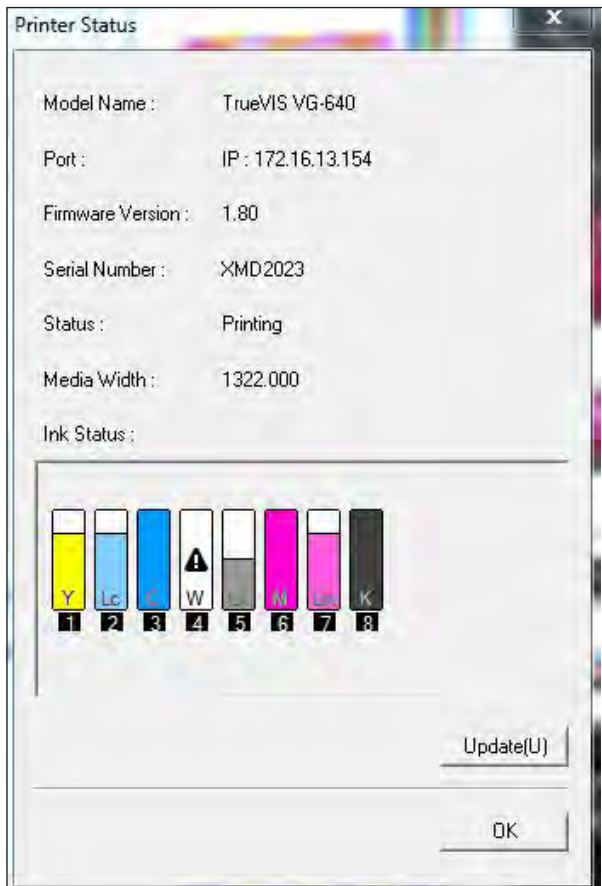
Printer Status

Model Name : TrueVIS VG-640

Port : IP : 172.16.13.154

Firmware Version : 1.80

Serial Number : XMD2023

Status : Printing

Media Width : 1322.000

Ink Status :

Y Lc C W Lk M Lm K
1 2 3 4 5 6 7 8

Update(U)

OK